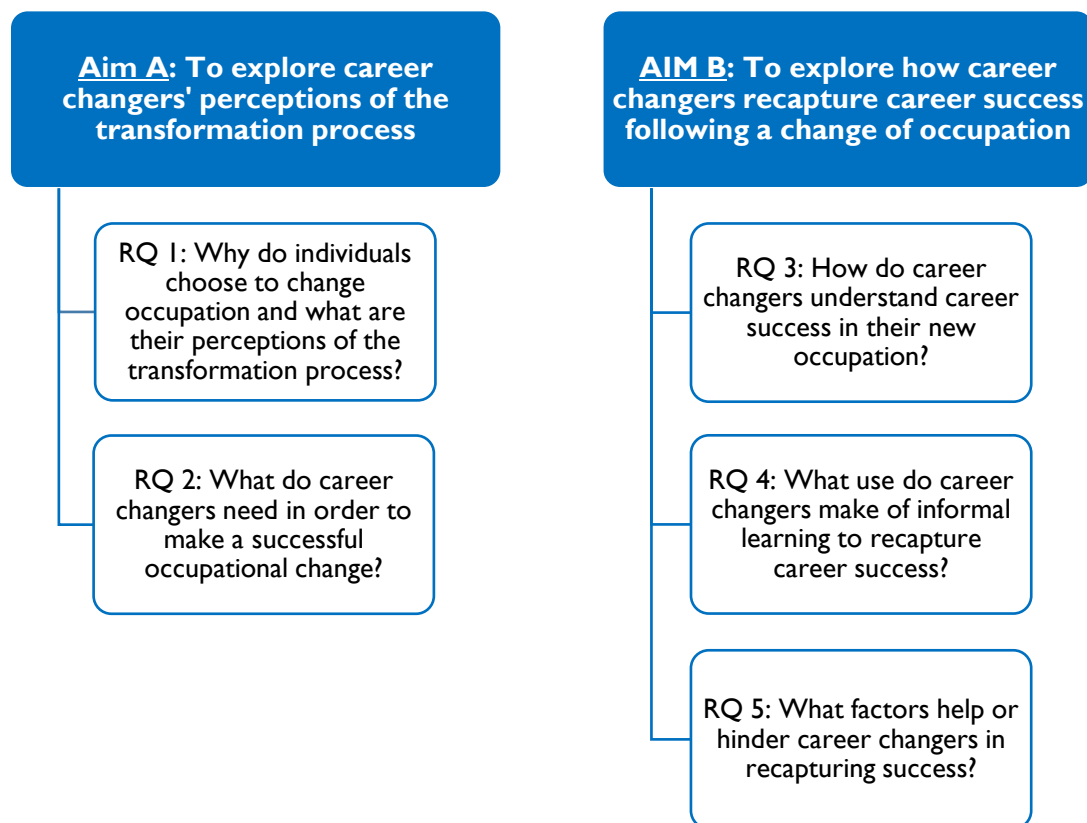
Aim A: To explore career changers' perceptions of the transformation process

RQ 1: Why do individuals choose to change occupation and what are their perceptions of the transformation process?

RQ 2: What do career changers need in order to make a successful occupational change?

AIM B: To explore how career changers recapture career success following a change of occupation

RQ 3: How do career changers understand career success in their new occupation?

RQ 4: What use do career changers make of informal learning to recapture career success?

RQ 5: What factors help or hinder career changers in recapturing success?